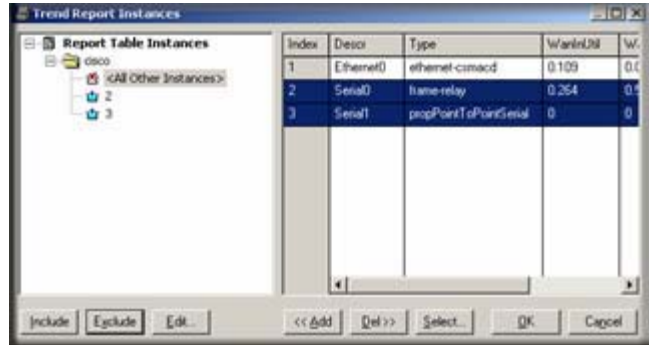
Trend Report Instances

Report Table Instances
cisco
<All Other Instances>
2
3

| Index | Descr | Type | WanInUtil | W |
|---|---|---|---|---|
| 1 | Ethernet0 | ethernet-csmacd | 0.109 | 0.0 |
| 2 | Serial0 | frame-relay | 0.264 | 0.5 |
| 3 | Serial1 | propPointToPointSerial | 0 | 0 |

Include | Exclude | Edit... | << Add | Del >> | Select... | OK | Cancel